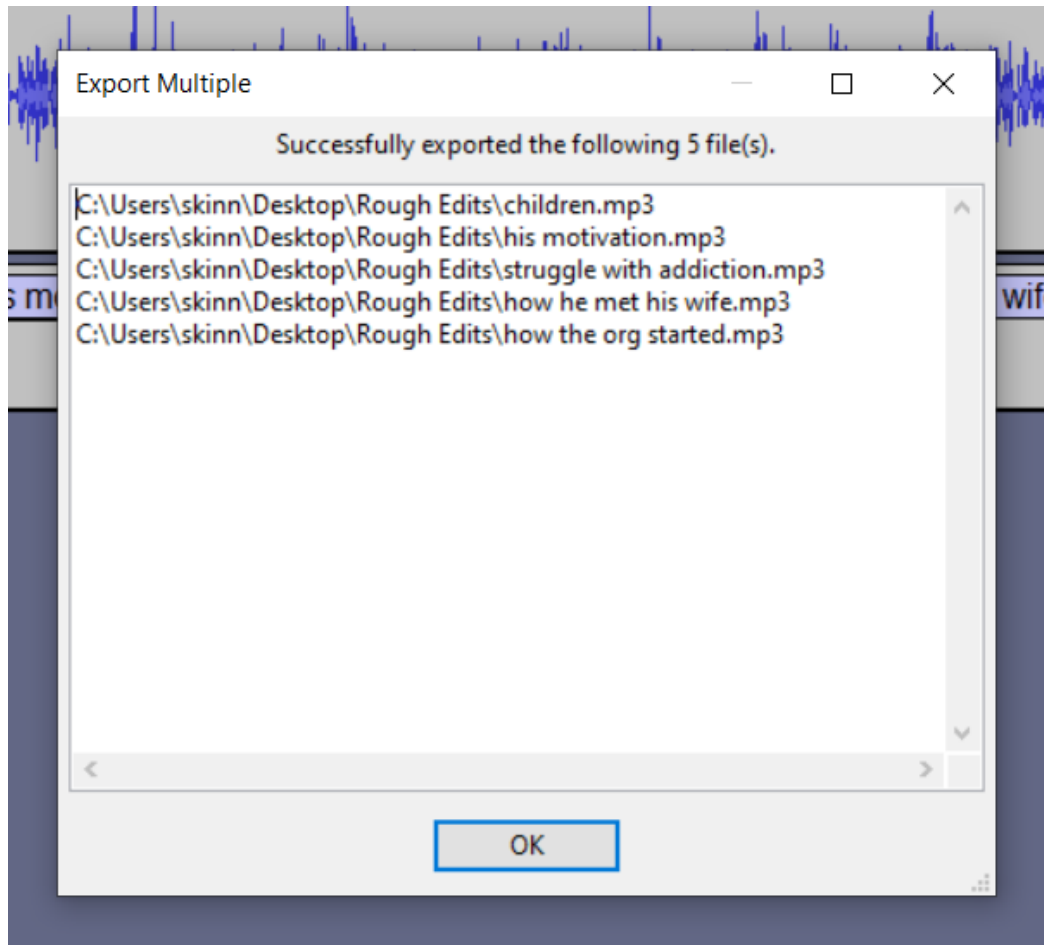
s m

wif

Export Multiple

Successfully exported the following 5 file(s).

C:\Users\skinn\Desktop\Rough Edits\children.mp3
C:\Users\skinn\Desktop\Rough Edits\his motivation.mp3
C:\Users\skinn\Desktop\Rough Edits\struggle with addiction.mp3
C:\Users\skinn\Desktop\Rough Edits\how he met his wife.mp3
C:\Users\skinn\Desktop\Rough Edits\how the org started.mp3

OK